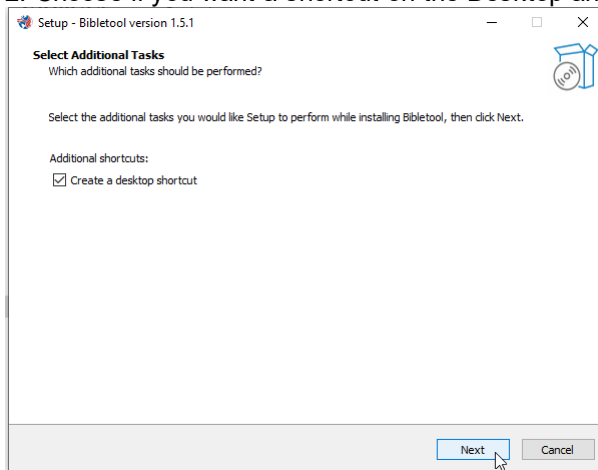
Setup - Bibletool version 1.5.1

Select Additional Tasks
Which additional tasks should be performed?

Select the additional tasks you would like Setup to perform while installing Bibletool, then click Next.

Additional shortcuts:
☑ Create a desktop shortcut

Next
Cancel